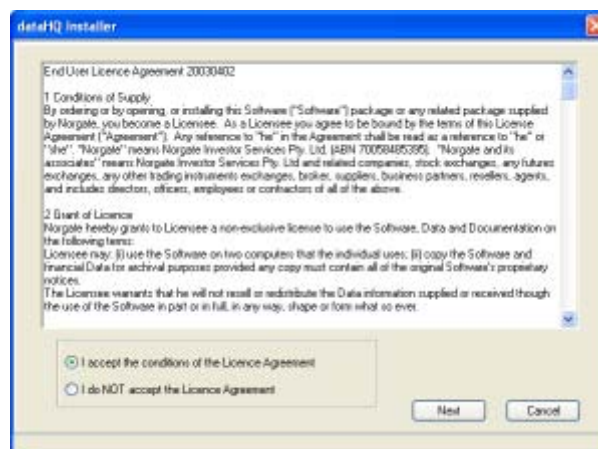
dataHQ Installer

End User Licence Agreement 20030402

1 Conditions of Supply
By ordering or by opening, or installing this Software ("Software") package or any related package supplied by Norgate, you become a Licensee. As a Licensee you agree to be bound by the terms of this Licence Agreement ("Agreement"). Any reference to "he" in the Agreement shall be read as a reference to "he" or "she". "Norgate" means Norgate Investor Services Pty. Ltd. (ABN 70058485395). "Norgate and its associates" means Norgate Investor Services Pty. Ltd and related companies, stock exchanges, any futures exchanges, any other trading instruments exchanges, broker, suppliers, business partners, resellers, agents, and includes directors, officers, employees or contractors of all of the above.

2 Grant of Licence
Norgate hereby grants to Licensee a non-exclusive license to use the Software, Data and Documentation on the following terms:
Licensee may: (i) use the Software on two computers that the individual uses; (ii) copy the Software and financial Data for archival purposes provided any copy must contain all of the original Software's proprietary notices.
The Licensee warrants that he will not resell or redistribute the Data information supplied or received though the use of the Software in part or in full, in any way, shape or form what so ever.

I accept the conditions of the Licence Agreement

I do NOT accept the Licence Agreement

Next

Cancel